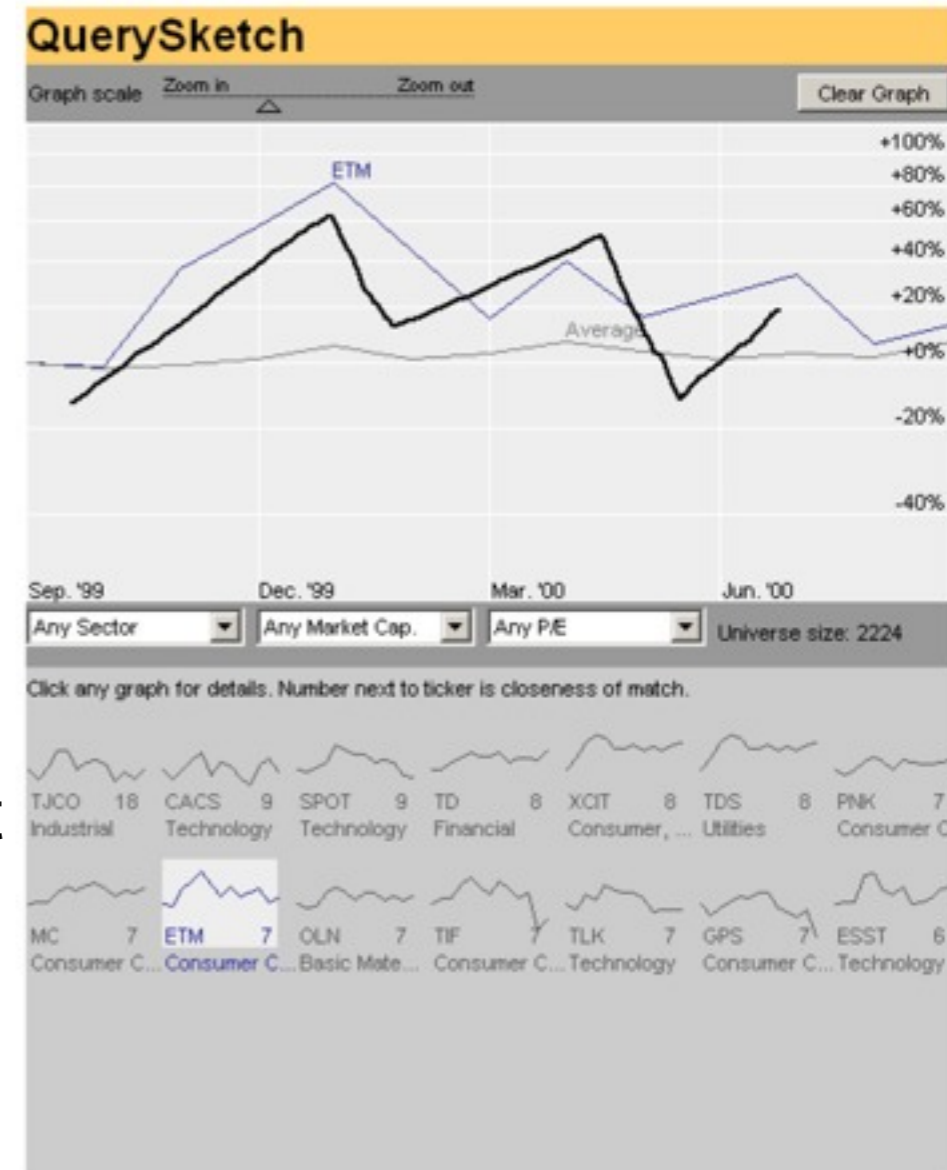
QuerySketch

Graph scale Zoom in Zoom out

Clear Graph

ETM

Average

+100%
+80%
+60%
+40%
+20%
+0%
-20%
-40%

Sep. '99 Dec. '99 Mar. '00 Jun. '00

Any Sector
Any Market Cap.
Any P/E
Universe size: 2224

Click any graph for details. Number next to ticker is closeness of match.

TJCO 18 Industrial
CACS 9 Technology
SPOT 9 Technology
TD 8 Financial
XCIT 8 Consumer, ...
TDS 8 Utilities
PNK 7 Consumer C

MC 7 Consumer C...
ETM 7 Consumer C...
OLN 7 Basic Mate...
TIF 7 Consumer C...
TLK 7 Technology
GPS 7 Consumer C...
ESST 6 Technology